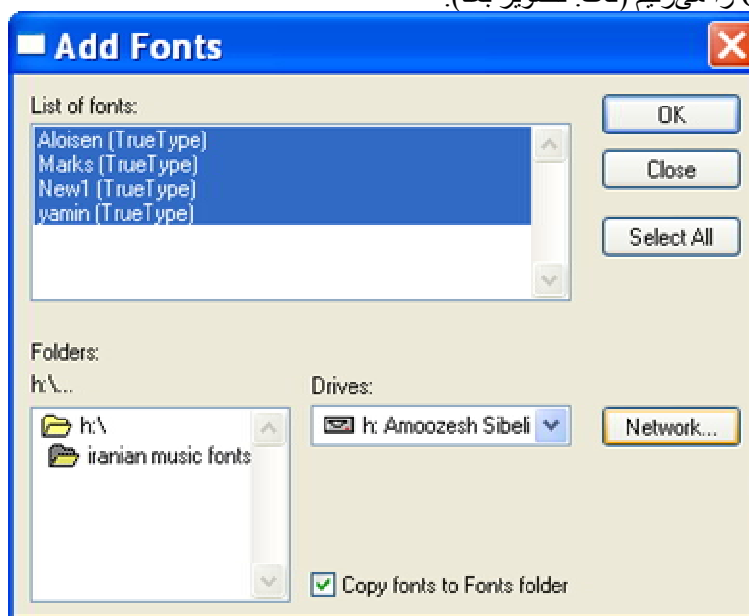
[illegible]

Add Fonts

List of fonts:
Aloisen (TrueType)
Marks (TrueType)
New1 (TrueType)
yamin (TrueType)

OK
Close
Select All

Folders:
h:\...
h:\
iranian music fonts

Drives:
h: Amoozesh Sibeli

Network...

Copy fonts to Fonts folder